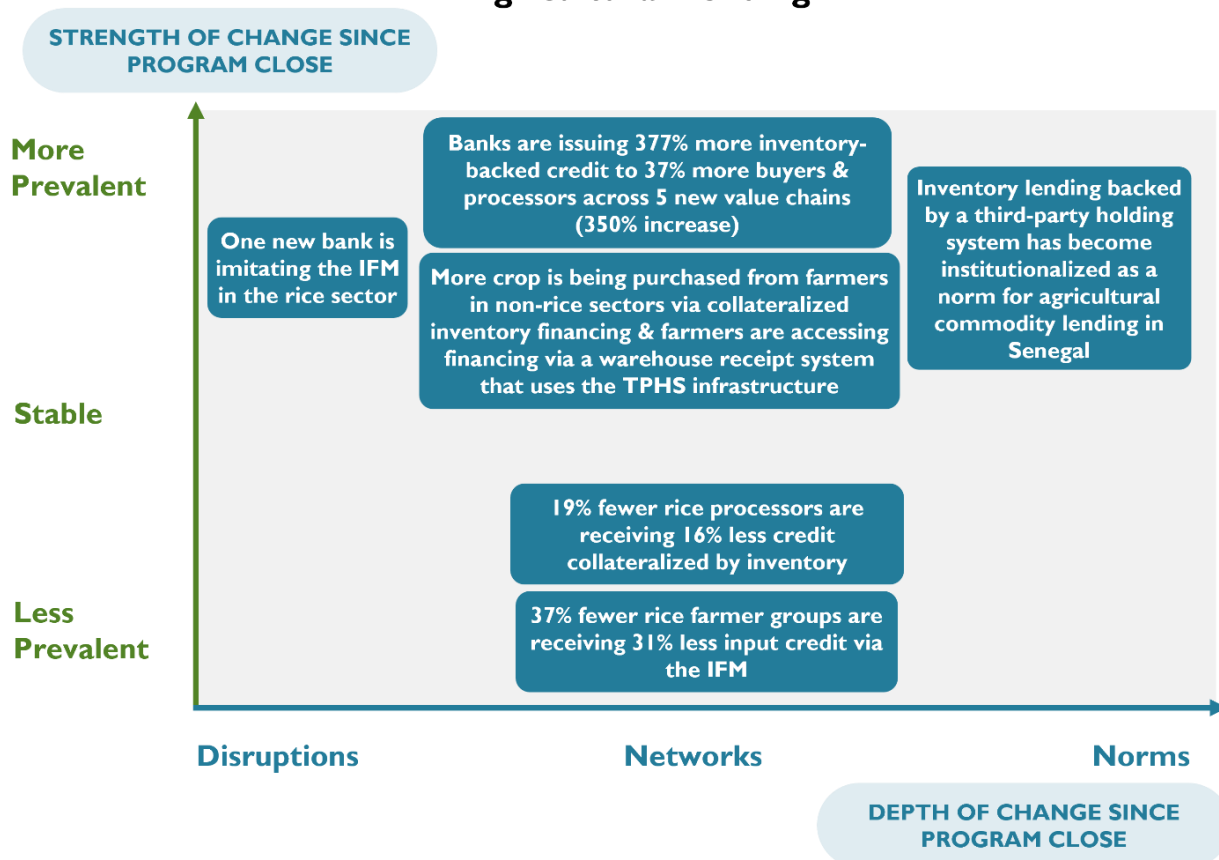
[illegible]

STRENGTH OF CHANGE SINCE PROGRAM CLOSE

More Prevalent

Stable

Less Prevalent

One new bank is imitating the IFM in the rice sector

Banks are issuing 377% more inventory-backed credit to 37% more buyers & processors across 5 new value chains (350% increase)

More crop is being purchased from farmers in non-rice sectors via collateralized inventory financing & farmers are accessing financing via a warehouse receipt system that uses the TPHS infrastructure

Inventory lending backed by a third-party holding system has become institutionalized as a norm for agricultural commodity lending in Senegal

19% fewer rice processors are receiving 16% less credit collateralized by inventory

37% fewer rice farmer groups are receiving 31% less input credit via the IFM

Disruptions

Networks

Norms

DEPTH OF CHANGE SINCE PROGRAM CLOSE